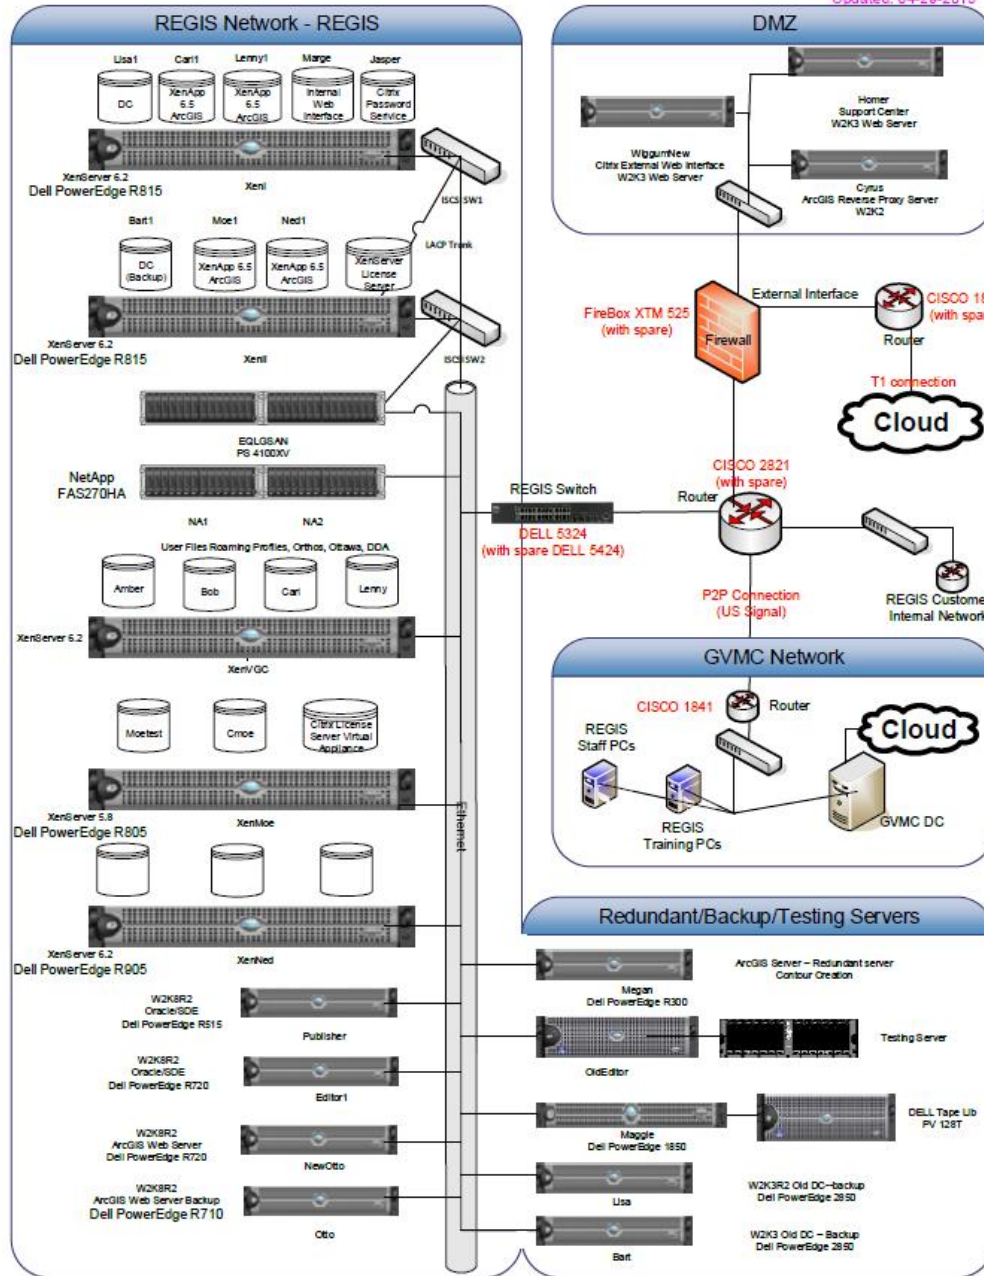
Updated: 04-20-2015

REGIS Network - REGIS

Lisa1
DC

Carl1
XenApp 6.5 ArcGIS

Lenny1
XenApp 6.5 ArcGIS

Marge
Internal Web Interface

Jasper
Citrix Password Service

XenServer 6.2
Dell PowerEdge R815

XenI

ISCSI SW1

LACP Trunk

Bart1
DC (Backup)

Moe1
XenApp 6.5 ArcGIS

Ned1
XenApp 6.5 ArcGIS

XenServer License Server

XenServer 6.2
Dell PowerEdge R815

XenII

ISCSI SW2

EQLGSAN
PS 4100XV

NetApp
FAS270HA

NA1

NA2

User Files Roaming Profiles, Orthos, Ottawa, DDA

Amber

Bob

Carl

Lenny

XenServer 6.2

XenVGC

Moetest

Cmoe

Citrix License Server Virtual Appliance

XenServer 5.8
Dell PowerEdge R805

XenMoe

Ethernet

XenServer 6.2
Dell PowerEdge R905

XenNed

W2K8R2
Oracle/SDE
Dell PowerEdge R515

Publisher

W2K8R2
Oracle/SDE
Dell PowerEdge R720

Editor1

W2K8R2
ArcGIS Web Server
Dell PowerEdge R720

NewOtto

W2K8R2
ArcGIS Web Server Backup
Dell PowerEdge R710

Otto

DMZ

WiggumNew
Citrix External Web Interface
W2K3 Web Server

Homer
Support Center
W2K3 Web Server

Cyrus
ArcGIS Reverse Proxy Server
W2K2

FireBox XTM 525
(with spare)

Firewall

External Interface

CISCO 18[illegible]
(with spa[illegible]

Router

T1 connection

Cloud

REGIS Switch

DELL 5324
(with spare DELL 5424)

Router

CISCO 2821
(with spare)

P2P Connection
(US Signal)

REGIS Custome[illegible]
Internal Network

GVMC Network

CISCO 1841

Router

Cloud

REGIS
Staff PCs

REGIS
Training PCs

GVMC DC

Redundant/Backup/Testing Servers

Megan
Dell PowerEdge R300

ArcGIS Server – Redundant server
Contour Creation

OldEditor

Testing Server

Maggie
Dell PowerEdge 1850

DELL Tape Lib
PV 128T

Lisa

W2K3R2 Old DC--backup
Dell PowerEdge 2850

Bart

W2K3 Old DC – Backup
Dell PowerEdge 2850